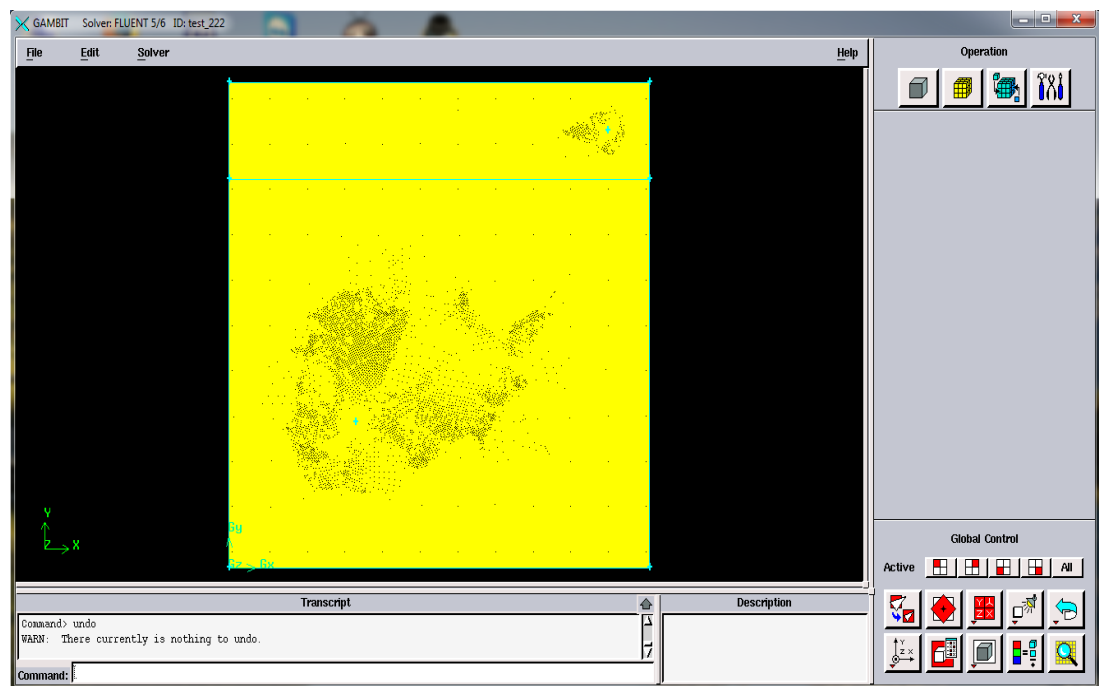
GAMBIT Solver: FLUENT 5/6 ID: test_222

File Edit Solver Help

Operation

Y
Z X

Gy
Gz Gx

Global Control

Active All

Transcript

Command> undo
WARN: There currently is nothing to undo.

Command:

Description